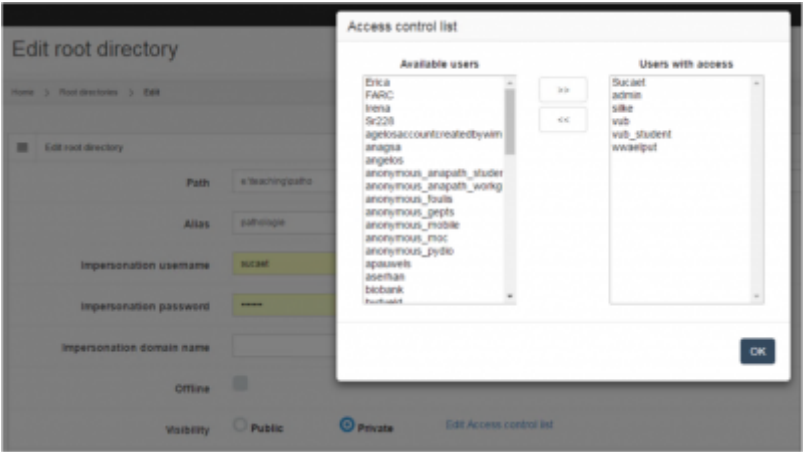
Edit root directory

Home > Root directories > Edit

Edit root directory

Path

Alias

Impersonation username

Impersonation password

Impersonation domain name

Offline

Visibility

Public

Private

Edit Access control list

Access control list

Available users

Erica
FARC
Irena
Sr228
agelosaccountcreatedbywin
anagsa
angelos
anonymous_anapath_studer
anonymous_anapath_workg
anonymous_foulis
anonymous_gepts
anonymous_mobile
anonymous_moc
anonymous_pydio
apauwels
aseman
biobank
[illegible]

>>

<<

Users with access

Sucaet
admin
silke
vub
vub_student
wwaelput

OK